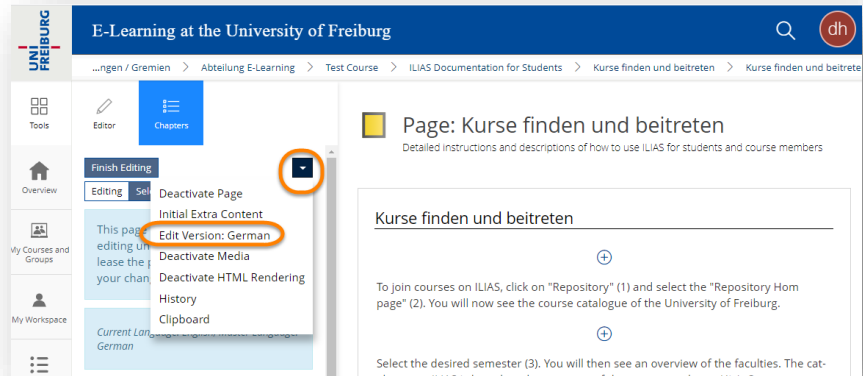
UNI FREIBURG

E-Learning at the University of Freiburg

dh

...ngen / Gremien > Abteilung E-Learning > Test Course > ILIAS Documentation for Students > Kurse finden und beitreten > Kurse finden und beit

Tools

Overview

My Courses and Groups

My Workspace

Editor

Chapters

Finish Editing

Editing Sel

This page editing u lease the p your chan

Current Lan German

Deactivate Page
Initial Extra Content
Edit Version: German
Deactivate Media
Deactivate HTML Rendering
History
Clipboard

Page: Kurse finden und beitreten

Detailed instructions and descriptions of how to use ILIAS for students and course members

Kurse finden und beitreten

To join courses on ILIAS, click on "Repository" (1) and select the "Repository Hom page" (2). You will now see the course catalogue of the University of Freiburg.

Select the desired semester (3). You will then see an overview of the faculties. The cat-